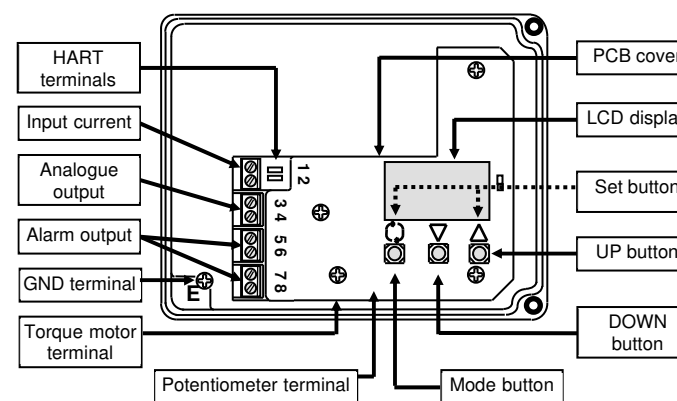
HART terminals

Input current

Analogue output

Alarm output

GND terminal

Torque motor terminal

Potentiometer terminal

PCB cover

LCD displa

Set button

UP button

DOWN button

Mode button

12

34

56

78

E